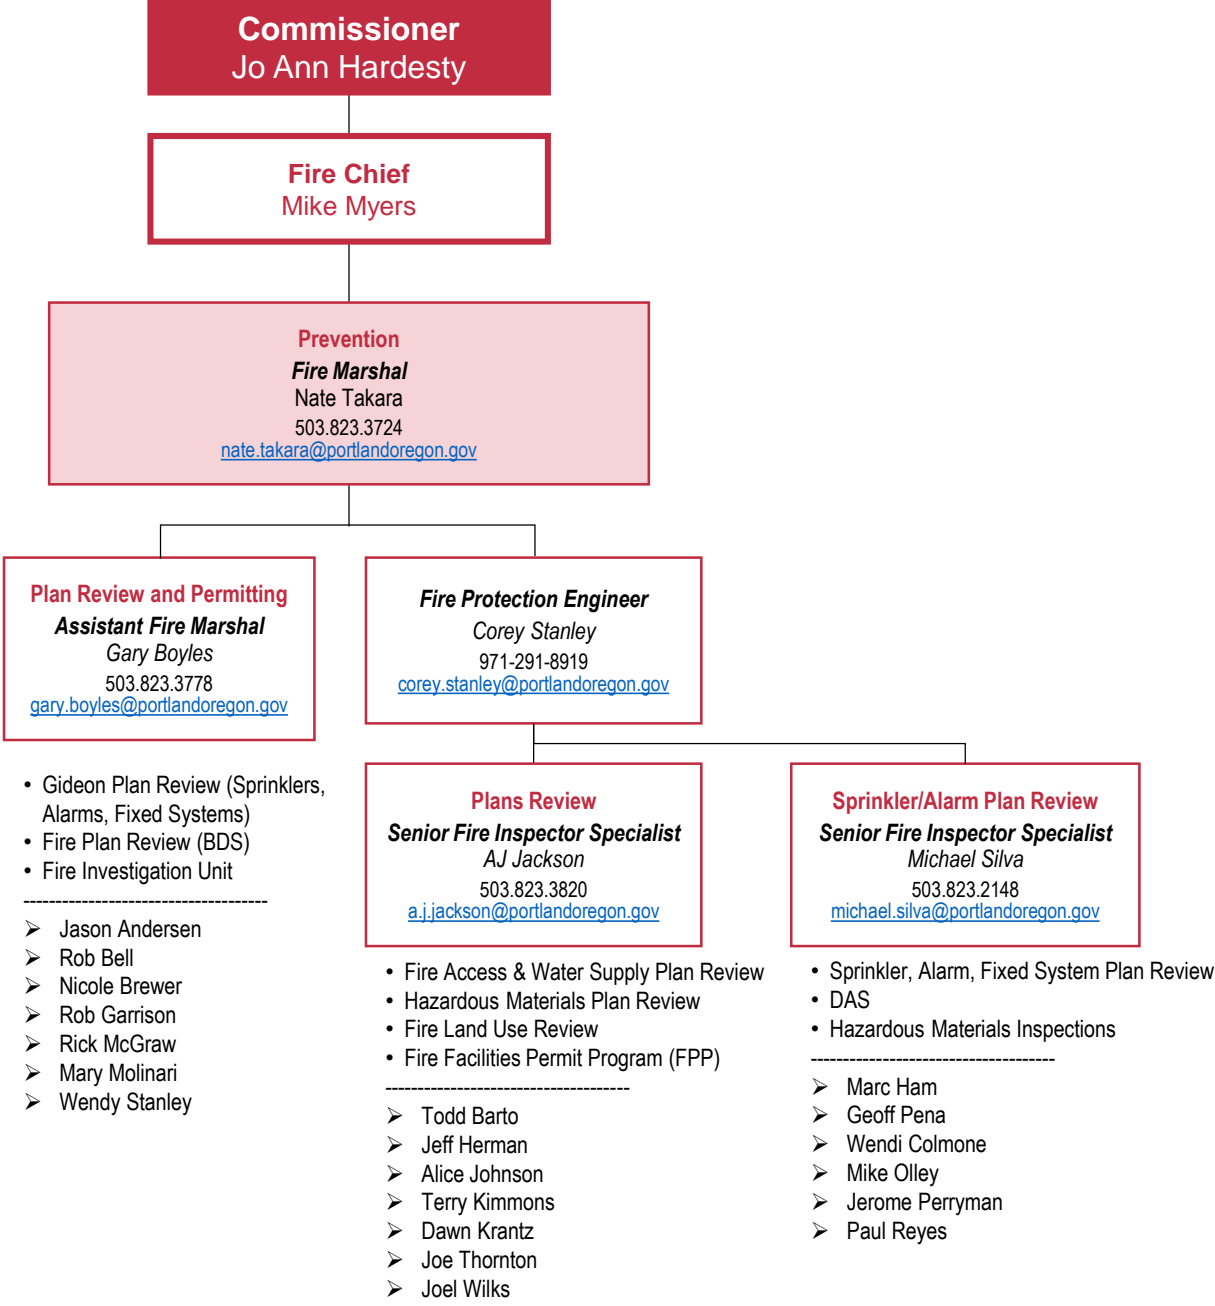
Commissioner
Jo Ann Hardesty

Fire Chief
Mike Myers

Prevention
Fire Marshal
Nate Takara
503.823.3724
nate.takara@portlandoregon.gov

Plan Review and Permitting
Assistant Fire Marshal
Gary Boyles
503.823.3778
gary.boyles@portlandoregon.gov

- Gideon Plan Review (Sprinklers, Alarms, Fixed Systems)
- Fire Plan Review (BDS)
- Fire Investigation Unit

-------------------------------------

- Jason Andersen
- Rob Bell
- Nicole Brewer
- Rob Garrison
- Rick McGraw
- Mary Molinari
- Wendy Stanley

Fire Protection Engineer
Corey Stanley
971-291-8919
corey.stanley@portlandoregon.gov

Plans Review
Senior Fire Inspector Specialist
AJ Jackson
503.823.3820
a.j.jackson@portlandoregon.gov

- Fire Access & Water Supply Plan Review
- Hazardous Materials Plan Review
- Fire Land Use Review
- Fire Facilities Permit Program (FPP)

-------------------------------------

- Todd Barto
- Jeff Herman
- Alice Johnson
- Terry Kimmons
- Dawn Krantz
- Joe Thornton
- Joel Wilks

Sprinkler/Alarm Plan Review
Senior Fire Inspector Specialist
Michael Silva
503.823.2148
michael.silva@portlandoregon.gov

- Sprinkler, Alarm, Fixed System Plan Review
- DAS
- Hazardous Materials Inspections

-------------------------------------

- Marc Ham
- Geoff Pena
- Wendi Colmone
- Mike Olley
- Jerome Perryman
- Paul Reyes